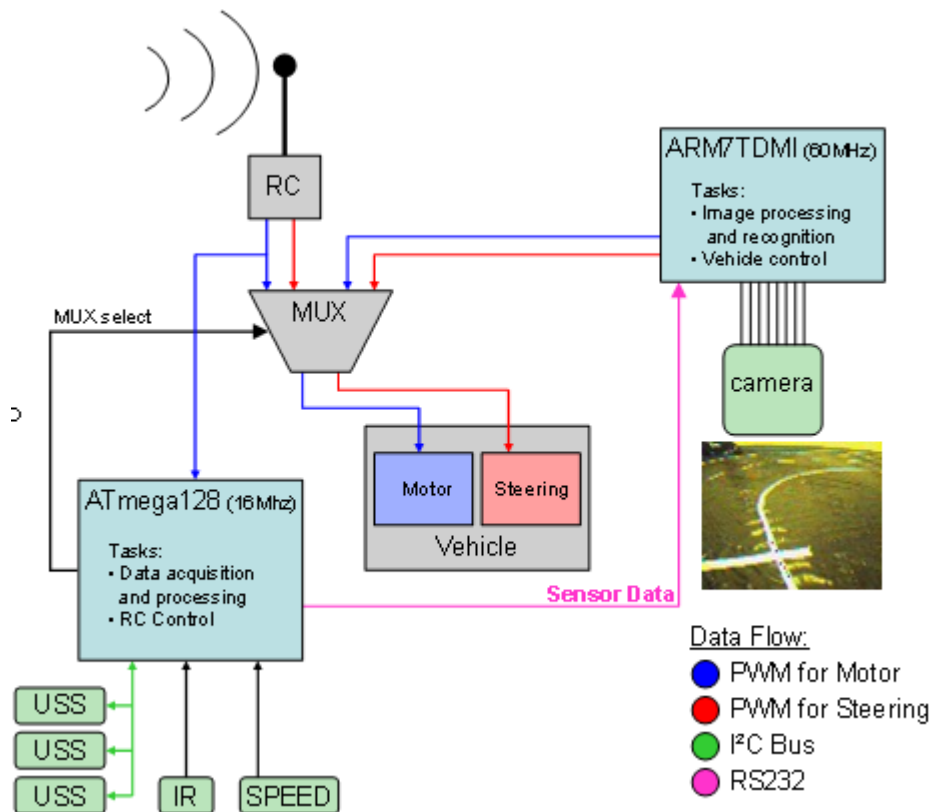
RC

ARM7TDMI (60MHz)

Tasks:
• Image processing and recognition
• Vehicle control

MUX select

MUX

camera

Motor

Steering

Vehicle

ATmega128 (16Mhz)

Tasks:
• Data acquisition and processing
• RC Control

Sensor Data

Data Flow:
PWM for Motor
PWM for Steering
I²C Bus
RS232

USS
USS
USS
IR
SPEED